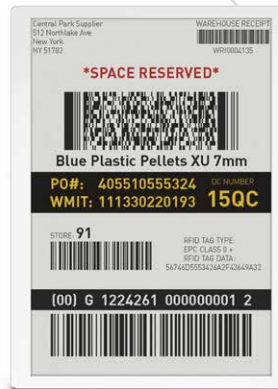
Central Park Supplier
512 Northlake Ave
New York
NY 51782

WAREHOUSE RECEIPT
WRI0004135

*SPACE RESERVED*

Blue Plastic Pellets XU 7mm

PO#: 405510555324
WMIT: 111330220193
DC NUMBER
15QC

STORE: 91

RFID TAG TYPE:
EPC CLASS 0+
RFID TAG DATA:
56746D5553426A2F43649A32

(00) G 1224261 000000001 2